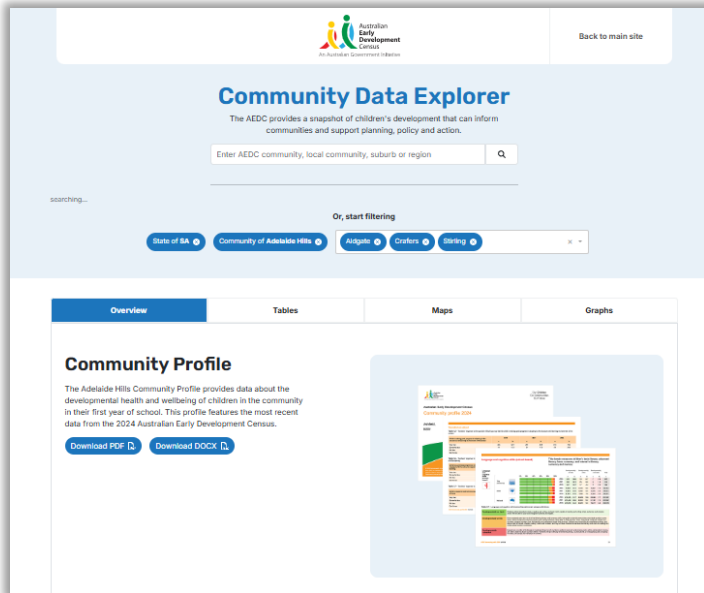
Australian Early Development Census
An Australian Government Initiative

Back to main site

Community Data Explorer

The AEDC provides a snapshot of children's development that can inform communities and support planning, policy and action.

Enter AEDC community, local community, suburb or region

searching...

Or, start filtering

State of SA Community of Adelaide Hills Aldgate Crafers Stirling

Overview
Tables
Maps
Graphs

Community Profile

The Adelaide Hills Community Profile provides data about the developmental health and wellbeing of children in the community in their first year of school. This profile features the most recent data from the 2024 Australian Early Development Census.

Download PDF
Download DOCX

Community profile 2024